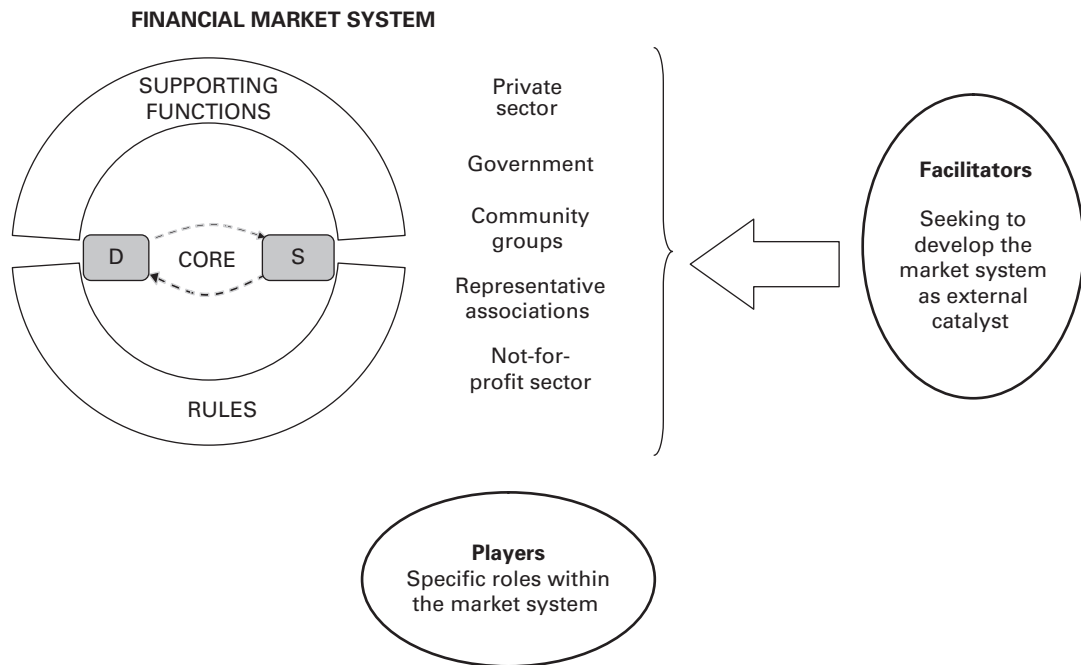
FINANCIAL MARKET SYSTEM

SUPPORTING FUNCTIONS

D

CORE

S

RULES

Private sector

Government

Community groups

Representative associations

Not-for-profit sector

Facilitators

Seeking to develop the market system as external catalyst

Players
Specific roles within the market system